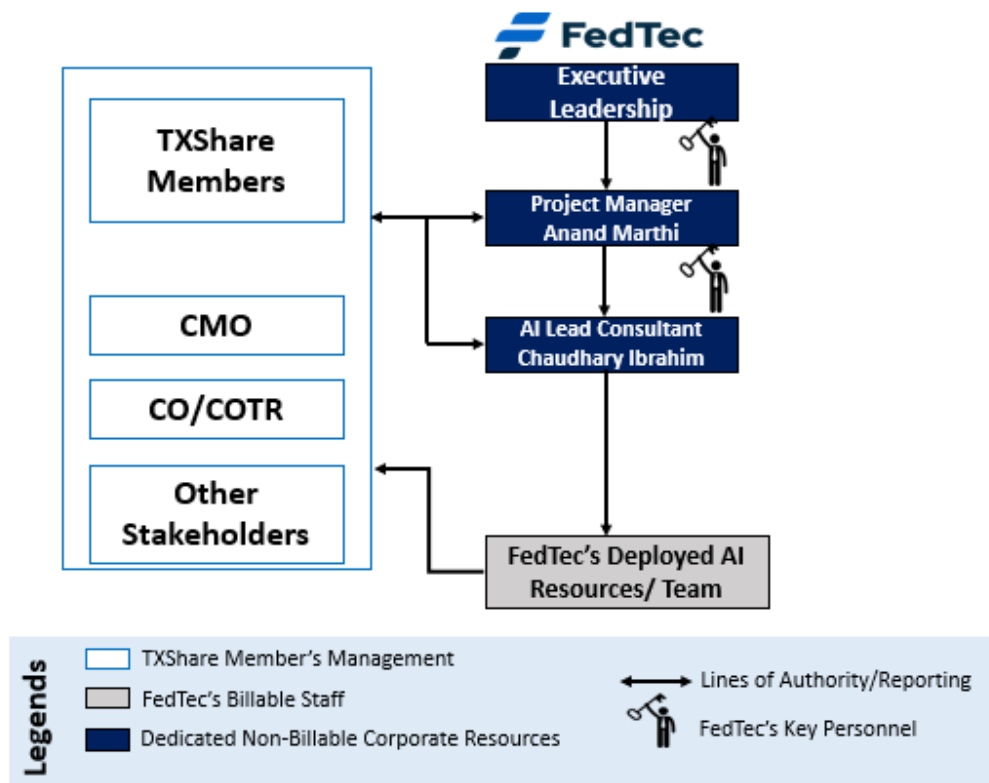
FedTec

Executive Leadership

TXShare Members

Project Manager
Anand Marthi

CMO

AI Lead Consultant
Chaudhary Ibrahim

CO/COTR

Other Stakeholders

FedTec's Deployed AI Resources/ Team

Legends

TXShare Member's Management

FedTec's Billable Staff

Dedicated Non-Billable Corporate Resources

Lines of Authority/Reporting

FedTec's Key Personnel